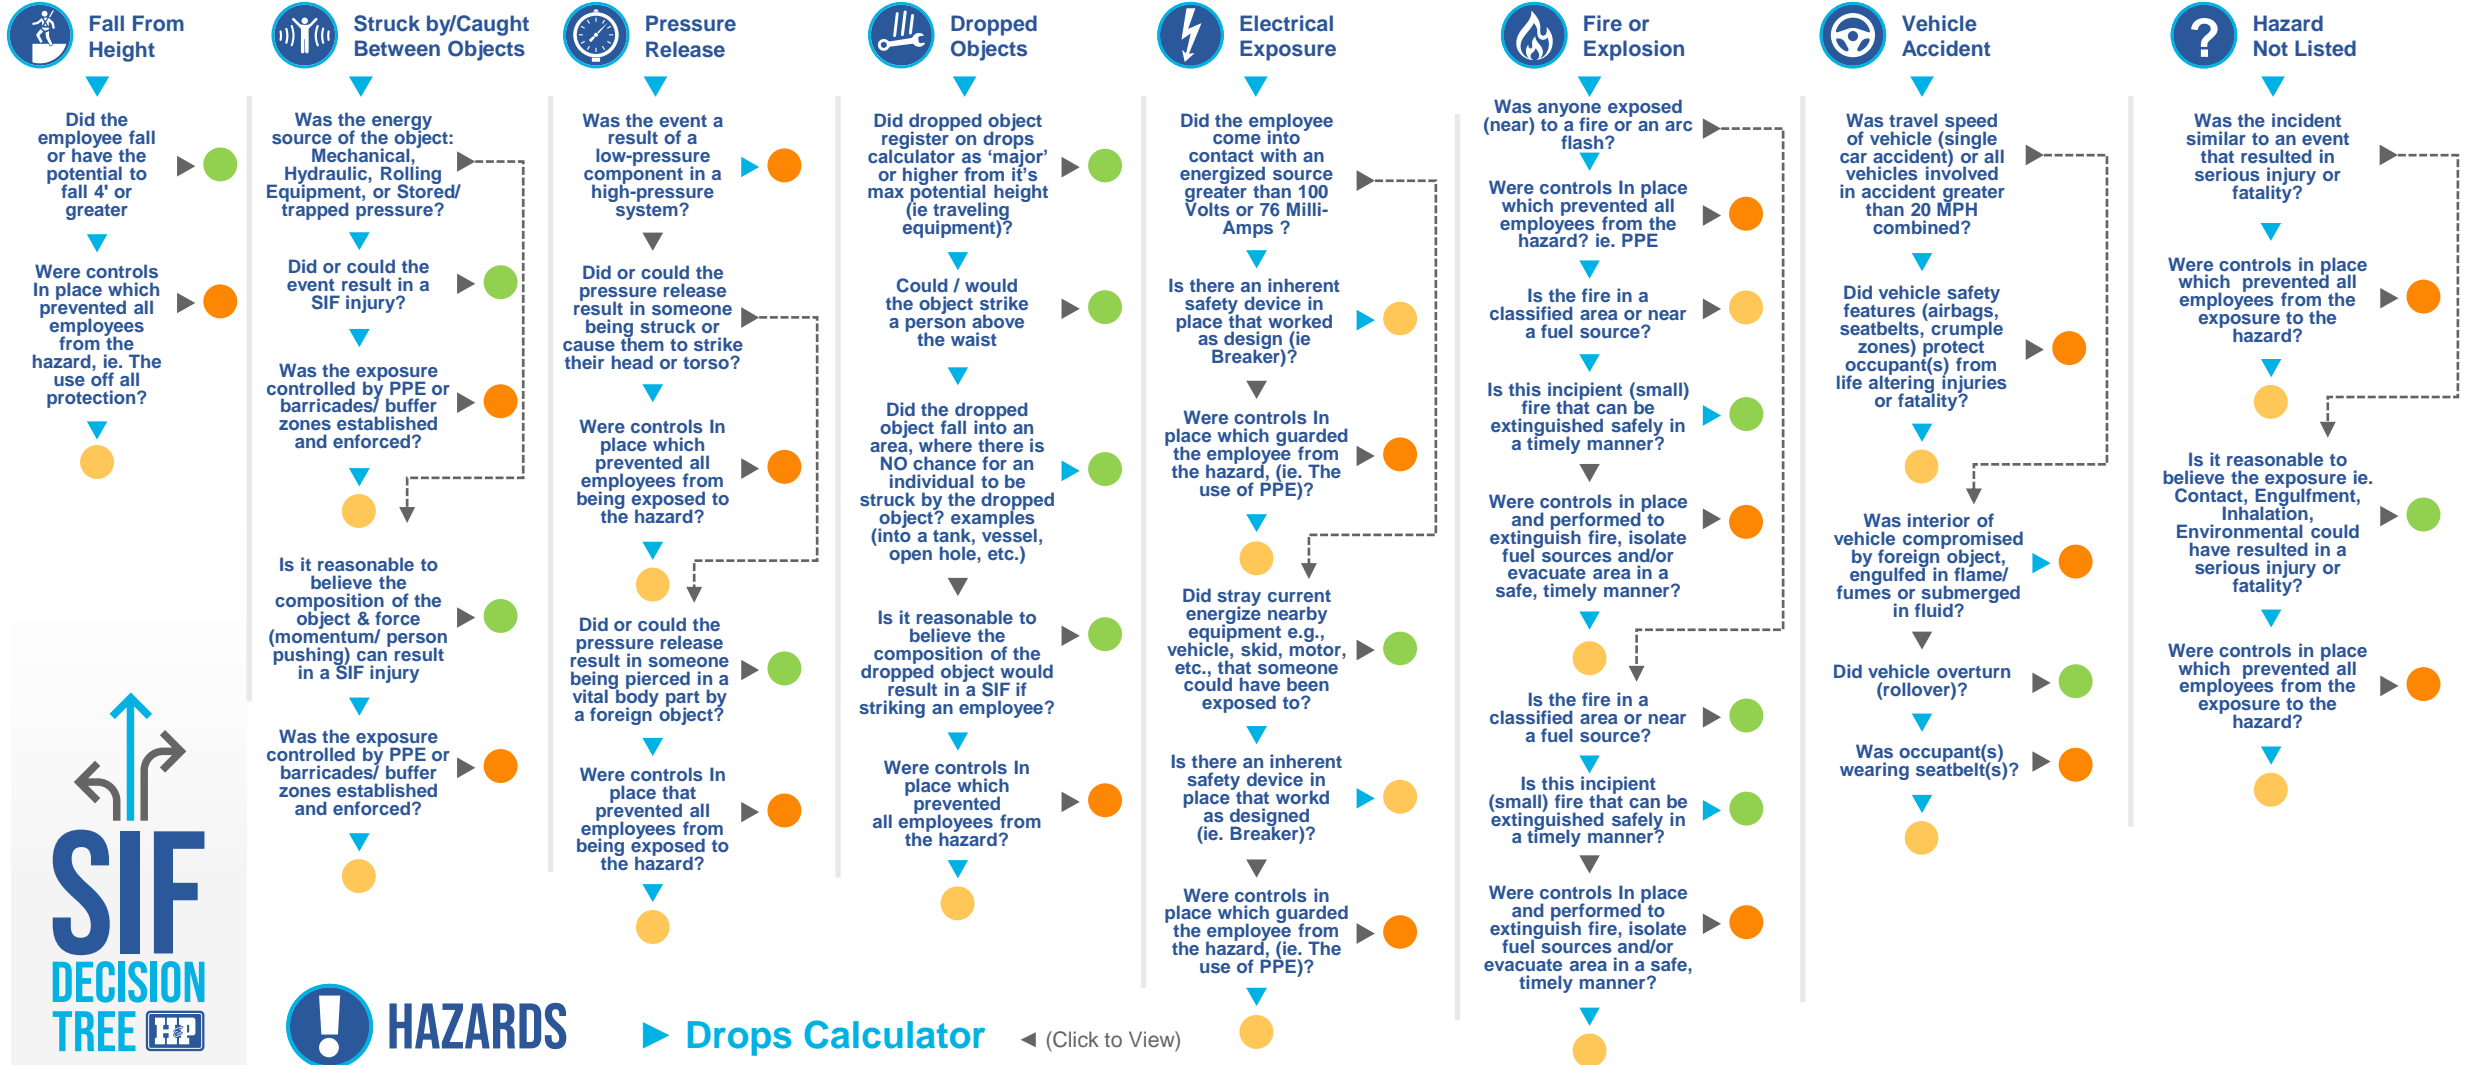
Fall From Height

Did the employee fall or have the potential to fall 4' or greater

Were controls In place which prevented all employees from the hazard, ie. The use off all protection?

Struck by/Caught Between Objects

Was the energy source of the object: Mechanical, Hydraulic, Rolling Equipment, or Stored/ trapped pressure?

Did or could the event result in a SIF injury?

Was the exposure controlled by PPE or barricades/ buffer zones established and enforced?

Is it reasonable to believe the composition of the object & force (momentum/ person pushing) can result in a SIF injury

Was the exposure controlled by PPE or barricades/ buffer zones established and enforced?

Pressure Release

Was the event a result of a low-pressure component in a high-pressure system?

Did or could the pressure release result in someone being struck or cause them to strike their head or torso?

Were controls In place which prevented all employees from being exposed to the hazard?

Did or could the pressure release result in someone being pierced in a vital body part by a foreign object?

Were controls In place that prevented all employees from being exposed to the hazard?

Dropped Objects

Did dropped object register on drops calculator as ‘major’ or higher from it’s max potential height (ie traveling equipment)?

Could / would the object strike a person above the waist

Did the dropped object fall into an area, where there is NO chance for an individual to be struck by the dropped object? examples (into a tank, vessel, open hole, etc.)

Is it reasonable to believe the composition of the dropped object would result in a SIF if striking an employee?

Were controls In place which prevented all employees from the hazard?

Electrical Exposure

Did the employee come into contact with an energized source greater than 100 Volts or 76 Milli-Amps ?

Is there an inherent safety device in place that worked as design (ie Breaker)?

Were controls In place which guarded the employee from the hazard, (ie. The use of PPE)?

Did stray current energize nearby equipment e.g., vehicle, skid, motor, etc., that someone could have been exposed to?

Is there an inherent safety device in place that workd as designed (ie. Breaker)?

Were controls in place which guarded the employee from the hazard, (ie. The use of PPE)?

Fire or Explosion

Was anyone exposed (near) to a fire or an arc flash?

Were controls In place which prevented all employees from the hazard? ie. PPE

Is the fire in a classified area or near a fuel source?

Is this incipient (small) fire that can be extinguished safely in a timely manner?

Were controls in place and performed to extinguish fire, isolate fuel sources and/or evacuate area in a safe, timely manner?

Is the fire in a classified area or near a fuel source?

Is this incipient (small) fire that can be extinguished safely in a timely manner?

Were controls In place and performed to extinguish fire, isolate fuel sources and/or evacuate area in a safe, timely manner?

Vehicle Accident

Was travel speed of vehicle (single car accident) or all vehicles involved in accident greater than 20 MPH combined?

Did vehicle safety features (airbags, seatbelts, crumple zones) protect occupant(s) from life altering injuries or fatality?

Was interior of vehicle compromised by foreign object, engulfed in flame/ fumes or submerged in fluid?

Did vehicle overturn (rollover)?

Was occupant(s) wearing seatbelt(s)?

Hazard Not Listed

Was the incident similar to an event that resulted in serious injury or fatality?

Were controls in place which prevented all employees from the exposure to the hazard?

Is it reasonable to believe the exposure ie. Contact, Engulfment, Inhalation, Environmental could have resulted in a serious injury or fatality?

Were controls in place which prevented all employees from the exposure to the hazard?

SIF DECISION TREE HP

HAZARDS

Drops Calculator

(Click to View)